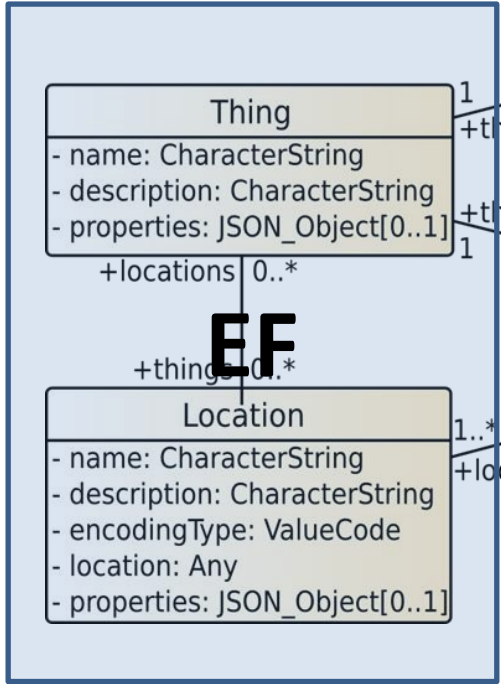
Thing
- name: CharacterString
- description: CharacterString
- properties: JSON_Object[0..1]

1
+th
+th
1

+locations 0..*

EF

+things 0..*

Location
- name: CharacterString
- description: CharacterString
- encodingType: ValueCode
- location: Any
- properties: JSON_Object[0..1]

1..*
+lo